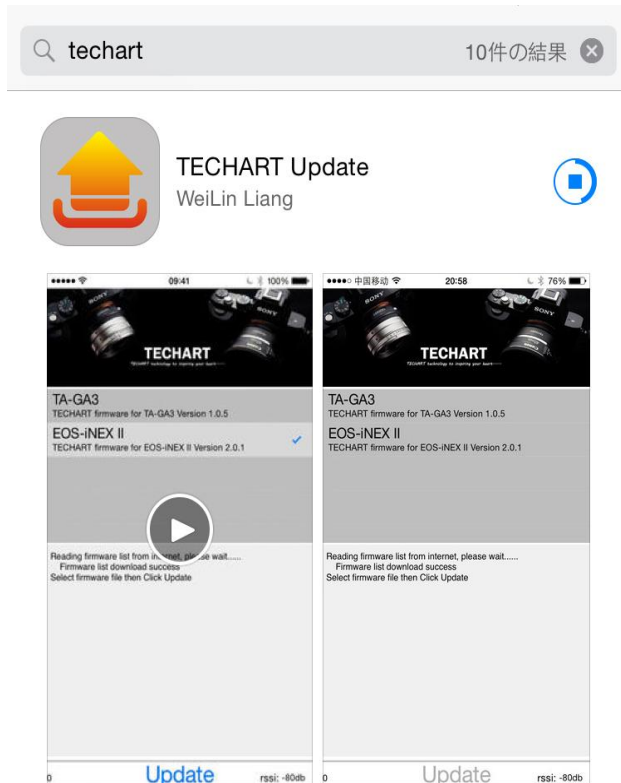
techart

10件の結果

TECHART Update

WeiLin Liang

09:41

100%

TECHART

TA-GA3

TECHART firmware for TA-GA3 Version 1.0.5

EOS-iNEX II

TECHART firmware for EOS-iNEX II Version 2.0.1

Reading firmware list from int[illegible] pl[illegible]se wait......

Firmware list download success

Select firmware file then Click Update

0

Update

rssi: -80db

中国移动

20:58

76%

TECHART

TA-GA3

TECHART firmware for TA-GA3 Version 1.0.5

EOS-iNEX II

TECHART firmware for EOS-iNEX II Version 2.0.1

Reading firmware list from internet, please wait......

Firmware list download success

Select firmware file then Click Update

0

Update

rssi: -80db